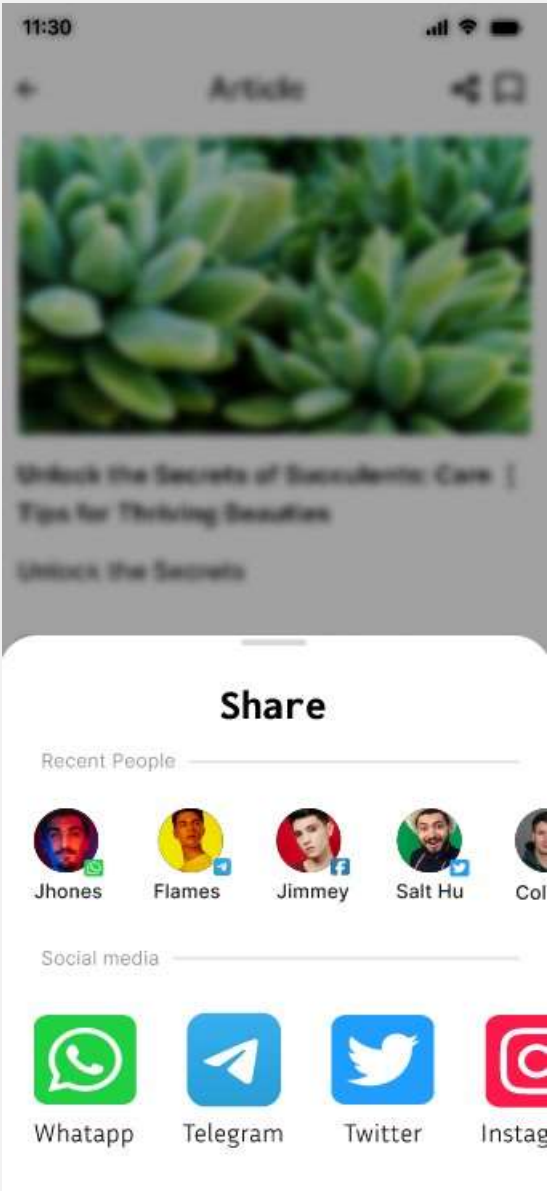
11:30

Article

Unlock the Secrets of Succulentic Care | Tips for Thriving Beauties

Unlock the Secrets

Share

Recent People

Jhones

Flames

Jimmey

Salt Hu

Col

Social media

Whatapp

Telegram

Twitter

Instag